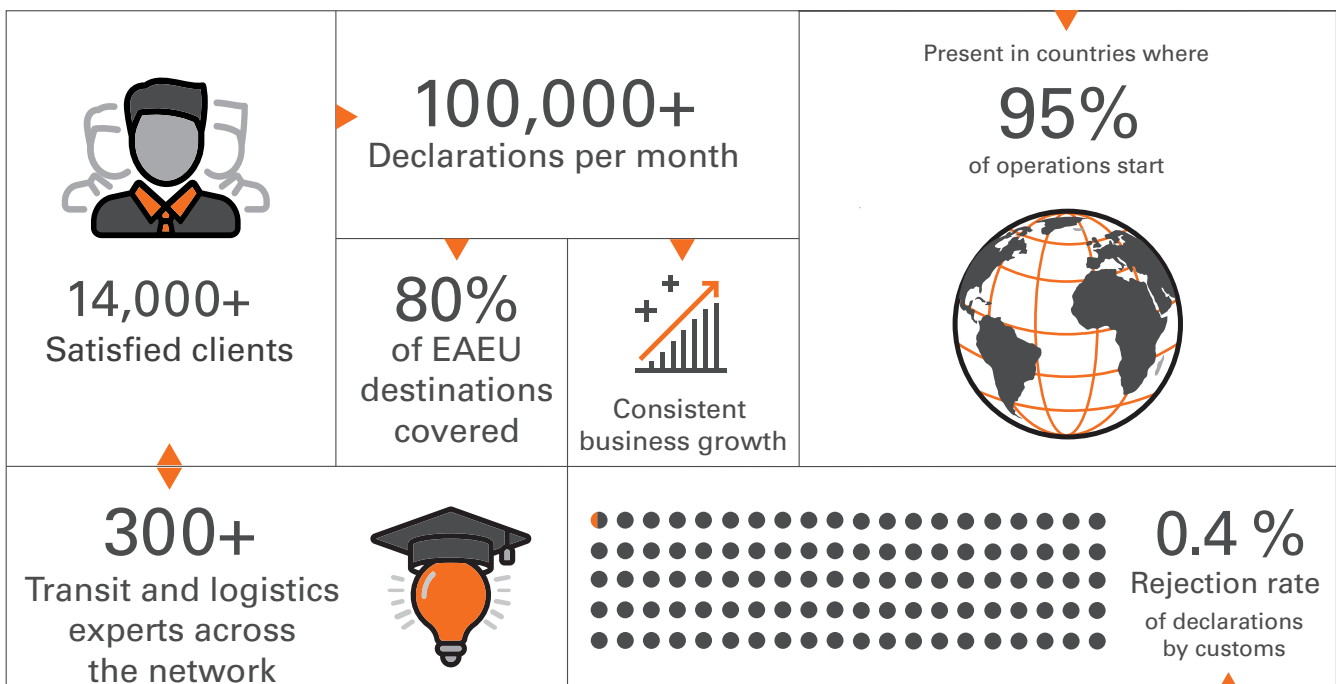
14,000+
Satisfied clients

100,000+
Declarations per month

80%
of EAEU destinations covered

Consistent business growth

Present in countries where
95%
of operations start

300+
Transit and logistics experts across the network

0.4 %
Rejection rate
of declarations by customs